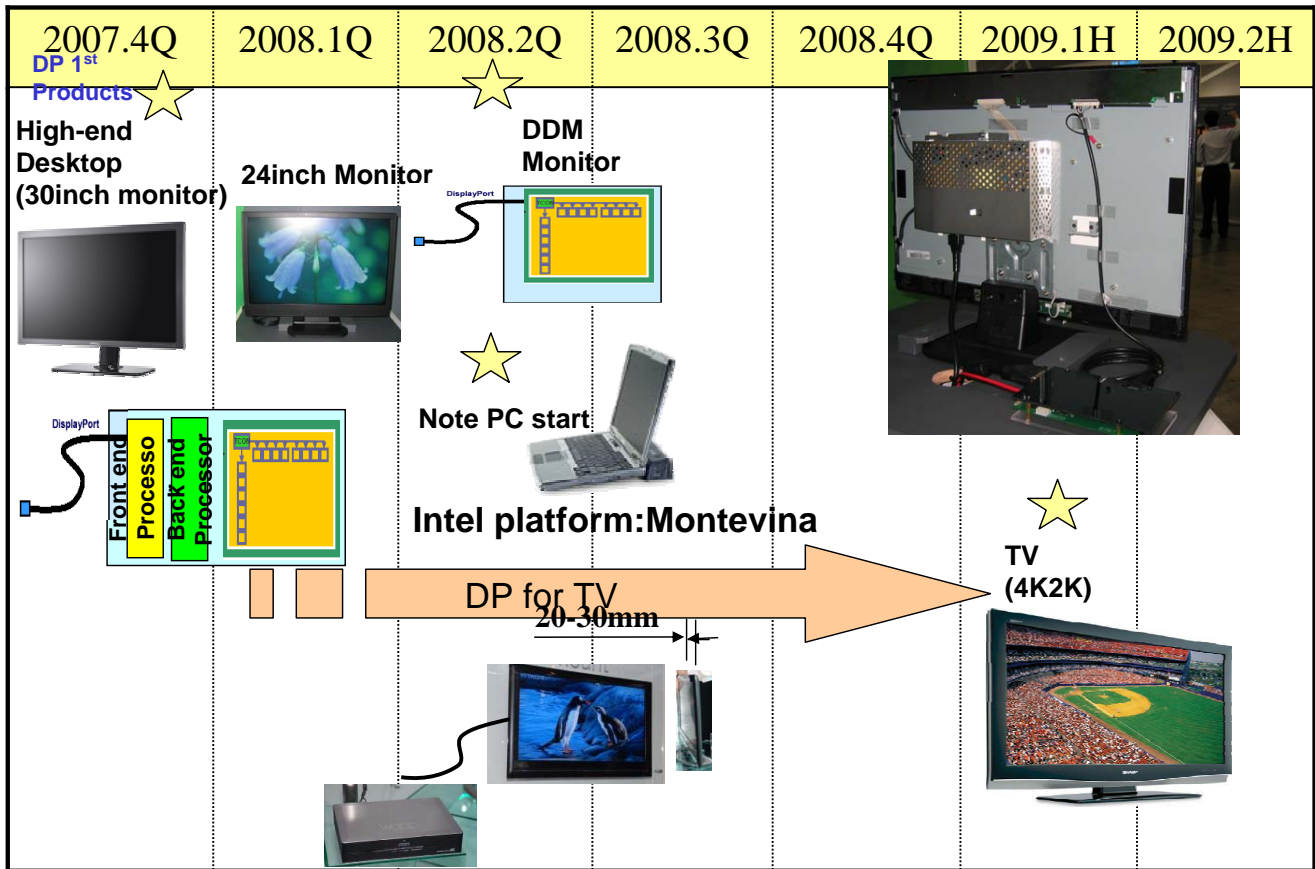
| 2007.4Q | 2008.1Q | 2008.2Q | 2008.3Q | 2008.4Q | 2009.1H | 2009.2H |
|---|---|---|---|---|---|---|

DP $1^{st}$ Products

High-end Desktop (30inch monitor)

24inch Monitor

DDM Monitor

DisplayPort

TCON

Note PC start

DisplayPort

Front end Processo

Back end Processor

TCON

Intel platform:Montevina

TV (4K2K)

DP for TV

20-30mm